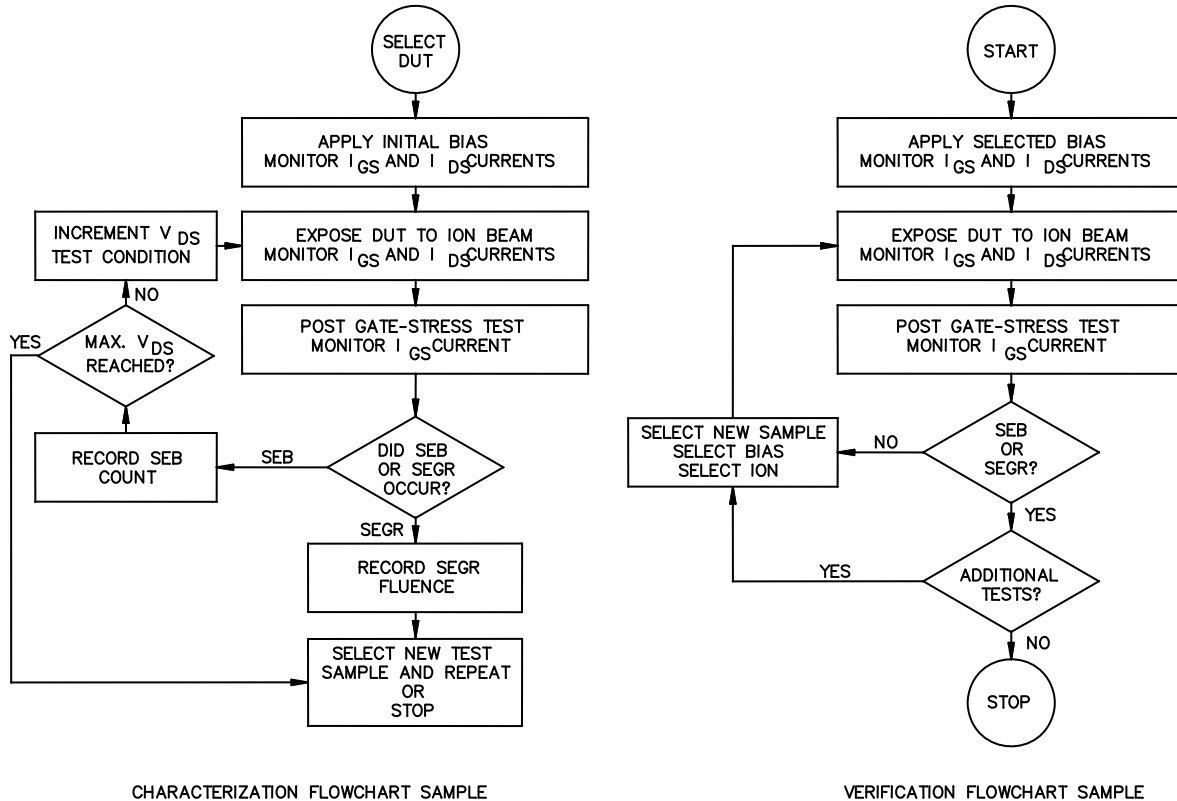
SELECT DUT

APPLY INITIAL BIAS
MONITOR $I_{GS}$ AND $I_{DS}$ CURRENTS

INCREMENT $V_{DS}$
TEST CONDITION

EXPOSE DUT TO ION BEAM
MONITOR $I_{GS}$ AND $I_{DS}$ CURRENTS

NO

YES

MAX. $V_{DS}$
REACHED?

POST GATE-STRESS TEST
MONITOR $I_{GS}$ CURRENT

RECORD SEB
COUNT

SEB

DID SEB
OR SEGR
OCCUR?

SEGR

RECORD SEGR
FLUENCE

SELECT NEW TEST
SAMPLE AND REPEAT
OR
STOP

CHARACTERIZATION FLOWCHART SAMPLE

START

APPLY SELECTED BIAS
MONITOR $I_{GS}$ AND $I_{DS}$ CURRENTS

EXPOSE DUT TO ION BEAM
MONITOR $I_{GS}$ AND $I_{DS}$ CURRENTS

POST GATE-STRESS TEST
MONITOR $I_{GS}$ CURRENT

SELECT NEW SAMPLE
SELECT BIAS
SELECT ION

NO

SEB
OR
SEGR?

YES

YES

ADDITIONAL
TESTS?

NO

STOP

VERIFICATION FLOWCHART SAMPLE